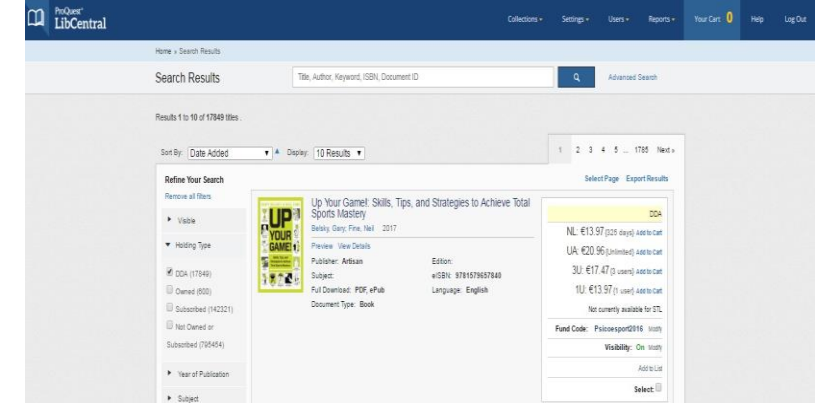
ProQuest LibCentral

Collections ▾ Settings ▾ Users ▾ Reports ▾ Your Cart 0 Help Log Out

Home » Search Results

Search Results

Title, Author, Keyword, ISBN, Document ID

Advanced Search

Results 1 to 10 of 17849 titles .

Sort By: Date Added ▼ ▲ Display: 10 Results ▼

1 2 3 4 5 ... 1785 Next »

Refine Your Search

Remove all filters

▸ Visible

▾ Holding Type

DDA (17849)

Owned (608)

Subscribed (142321)

Not Owned or Subscribed (795454)

▸ Year of Publication

▸ Subject

Select Page Export Results

UP YOUR GAME!

Up Your Game!: Skills, Tips, and Strategies to Achieve Total Sports Mastery

Belsky, Gary; Fine, Neil 2017

Preview View Details

Publisher: Artisan

Subject:

Full Download: PDF, ePub

Document Type: Book

Edition:

eISBN: 9781579657840

Language: English

DDA

NL: €13.97 [325 days] Add to Cart

UA: €20.96 [Unlimited] Add to Cart

3U: €17.47 [3 users] Add to Cart

1U: €13.97 [1 user] Add to Cart

Not currently available for STL

Fund Code: Psicoesport2016 Modify

Visibility: On Modify

Add to List

Select: